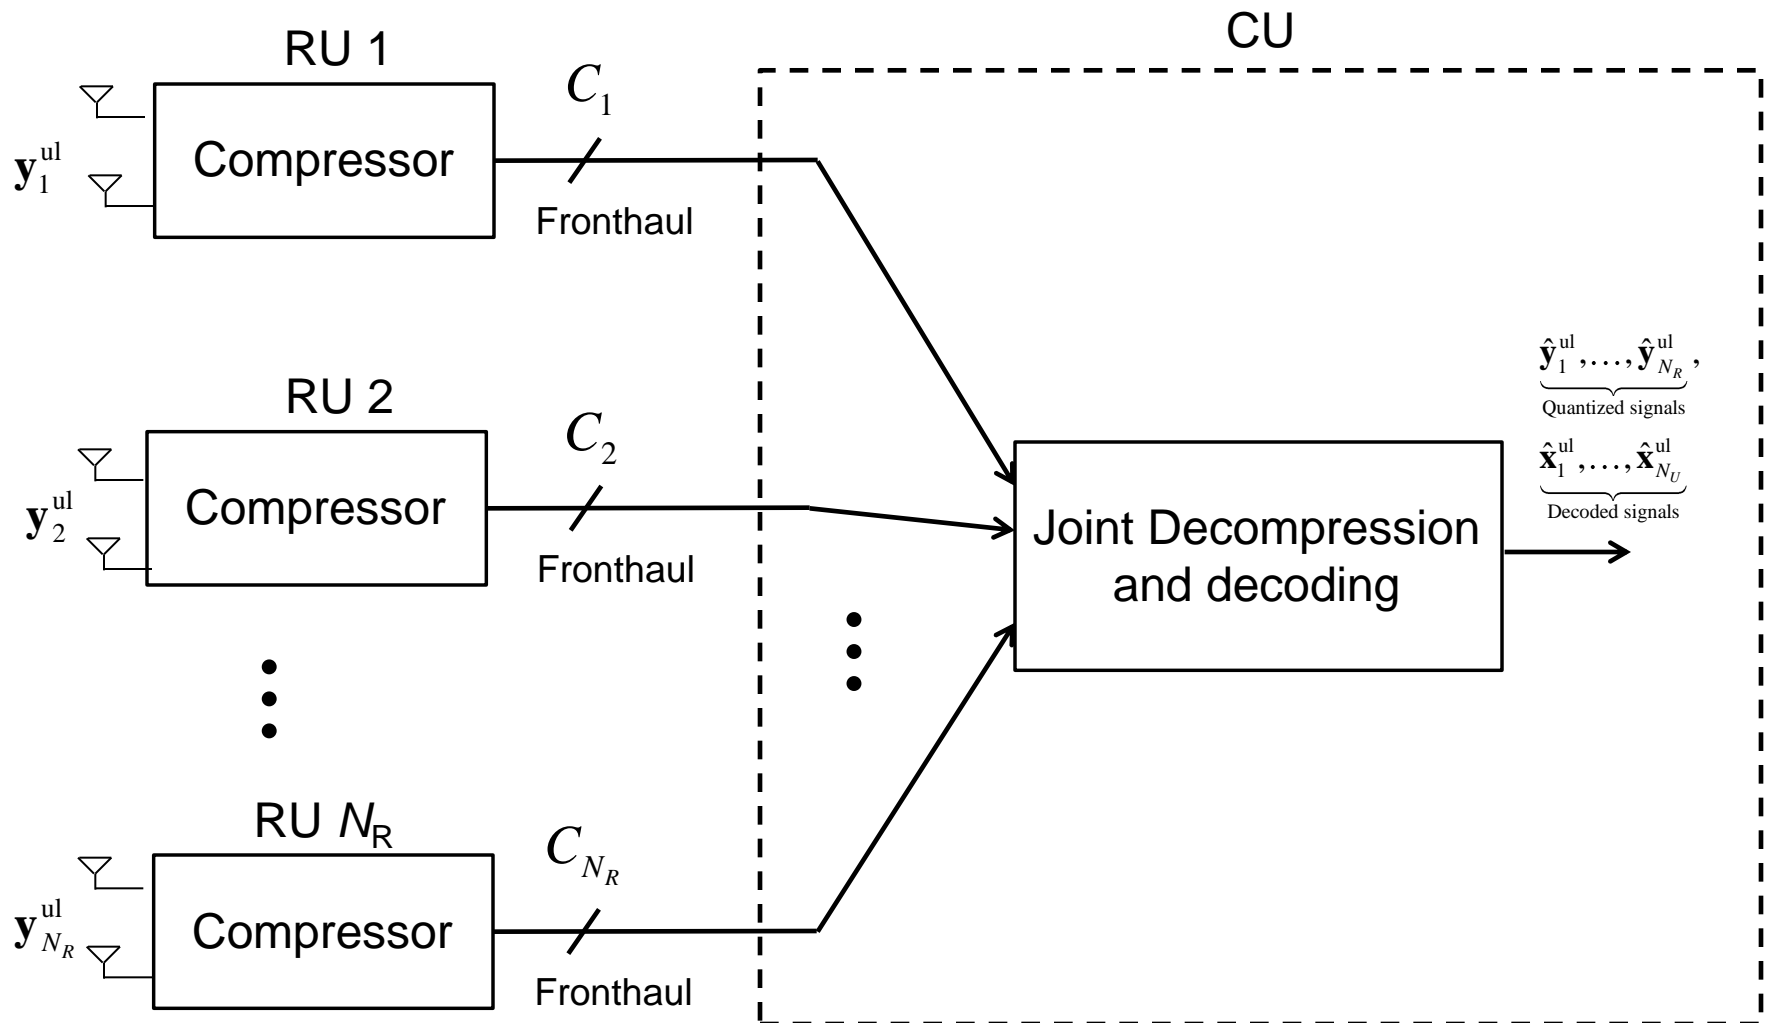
RU 1

$\mathbf{y}_1^{\mathrm{ul}}$

Compressor

$C_1$

Fronthaul

CU

RU 2

$\mathbf{y}_2^{\mathrm{ul}}$

Compressor

$C_2$

Fronthaul

RU $N_R$

$\mathbf{y}_{N_R}^{\mathrm{ul}}$

Compressor

$C_{N_R}$

Fronthaul

Joint Decompression and decoding

$\underbrace{\hat{\mathbf{y}}_1^{\mathrm{ul}},\ldots,\hat{\mathbf{y}}_{N_R}^{\mathrm{ul}}}_{\text{Quantized signals}},$

$\underbrace{\hat{\mathbf{x}}_1^{\mathrm{ul}},\ldots,\hat{\mathbf{x}}_{N_U}^{\mathrm{ul}}}_{\text{Decoded signals}}$